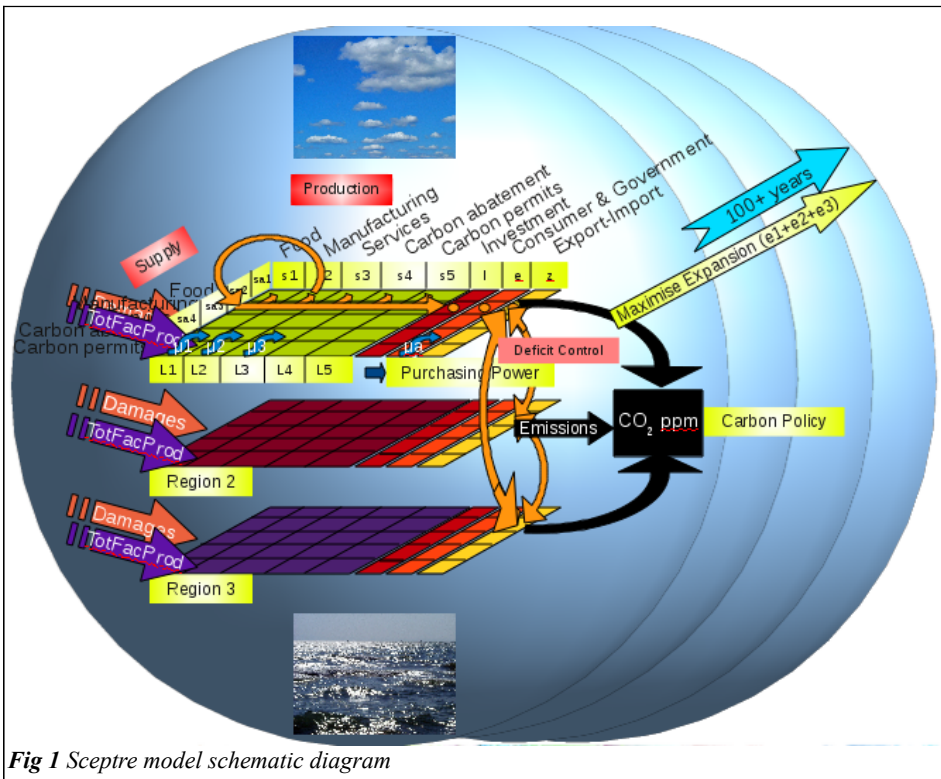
Production

Supply

Food
Manufacturing
Services
Carbon abatement
Carbon permits
Investment
Consumer & Government
Export-Import

100+ years

Maximise Expansion (e1+e2+e3)

sa.1 s1 s2 s3 s4 s5 I e z

sa.2
sa.3
sa.4

Food
Manufacturing
Carbon abatement
Carbon permits

TotFacProd

μ1 μ2 μ3 μa

L1 L2 L3 L4 L5

Purchasing Power

Deficit Control

Emissions

$CO_2$ ppm

Carbon Policy

Damages
TotFacProd
Region 2

Damages
TotFacProd
Region 3

*Fig 1 Sceptre model schematic diagram*